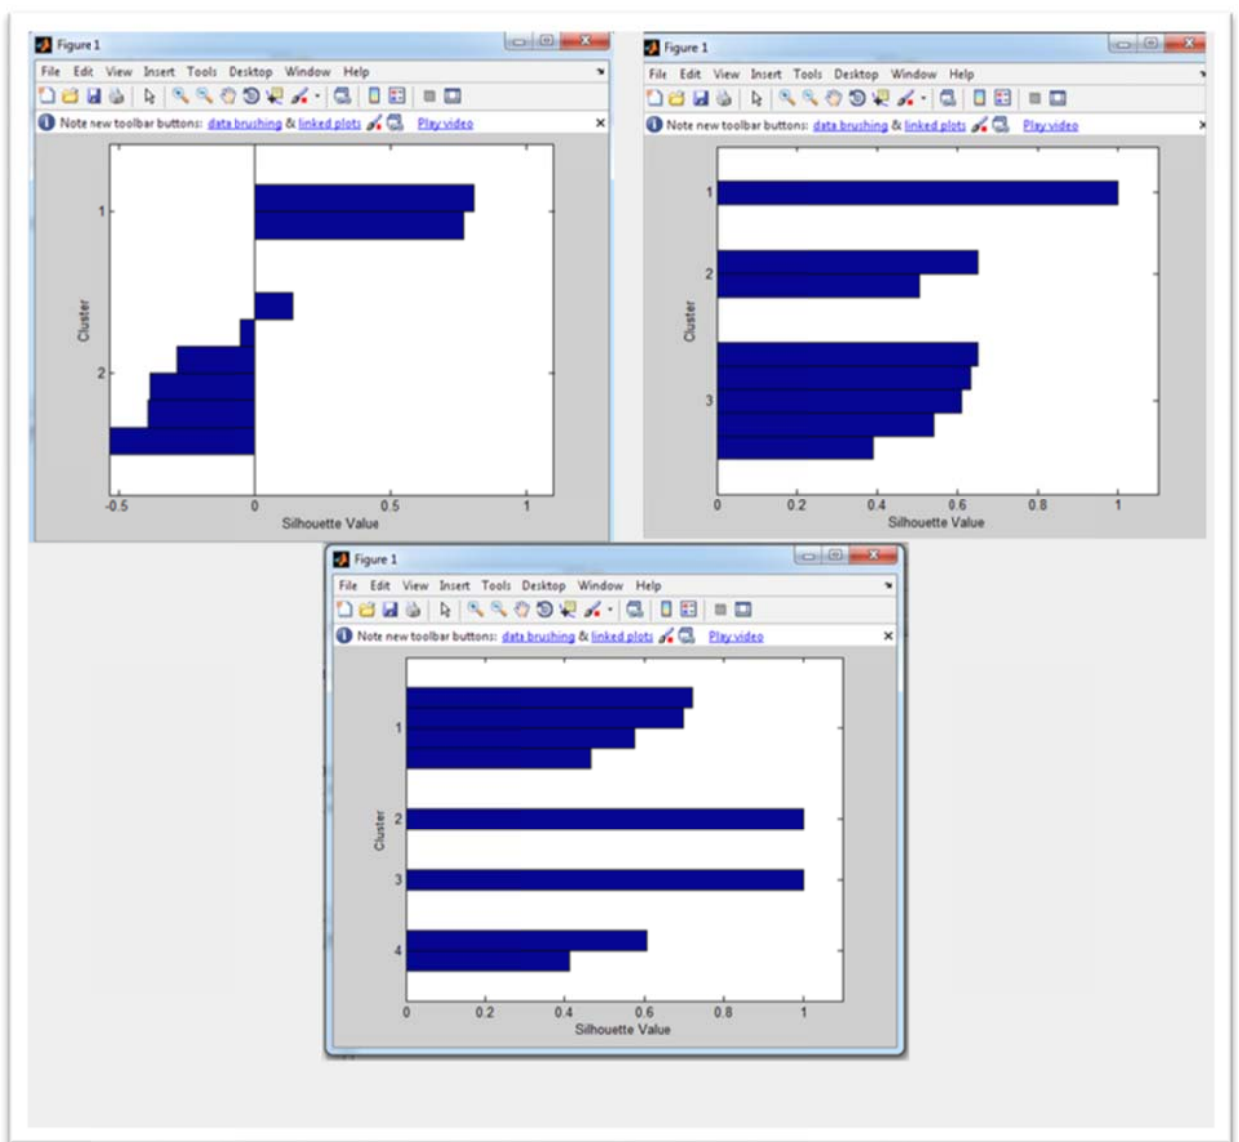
Figure 1

File Edit View Insert Tools Desktop Window Help

Note new toolbar buttons: data brushing & linked plots Play video

Cluster

1

2

-0.5 0 0.5 1

Silhouette Value

Figure 1

File Edit View Insert Tools Desktop Window Help

Note new toolbar buttons: data brushing & linked plots Play video

Cluster

1

2

3

0 0.2 0.4 0.6 0.8 1

Silhouette Value

Figure 1

File Edit View Insert Tools Desktop Window Help

Note new toolbar buttons: data brushing & linked plots Play video

Cluster

1

2

3

4

0 0.2 0.4 0.6 0.8 1

Silhouette Value